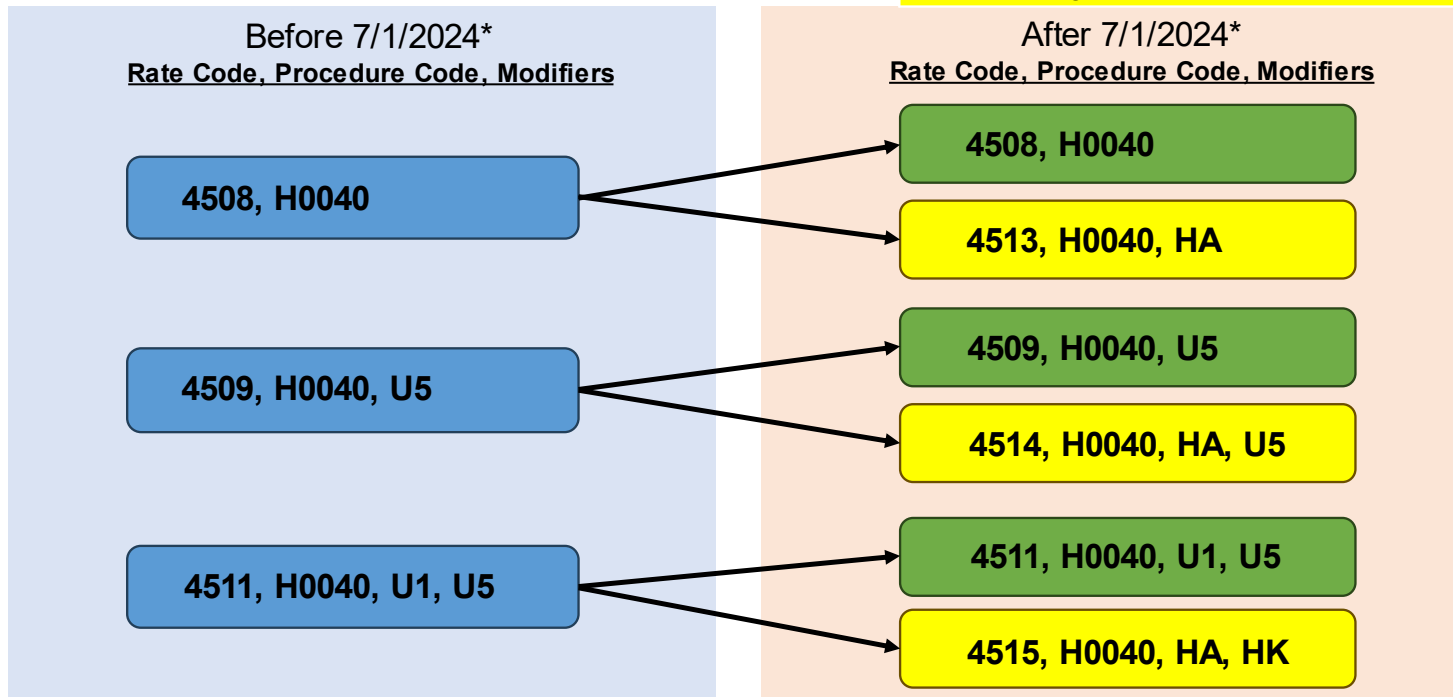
Before 7/1/2024*
Rate Code, Procedure Code, Modifiers

4508, H0040

4509, H0040, U5

4511, H0040, U1, U5

After 7/1/2024*
Rate Code, Procedure Code, Modifiers

4508, H0040

4513, H0040, HA

4509, H0040, U5

4514, H0040, HA, U5

4511, H0040, U1, U5

4515, H0040, HA, HK